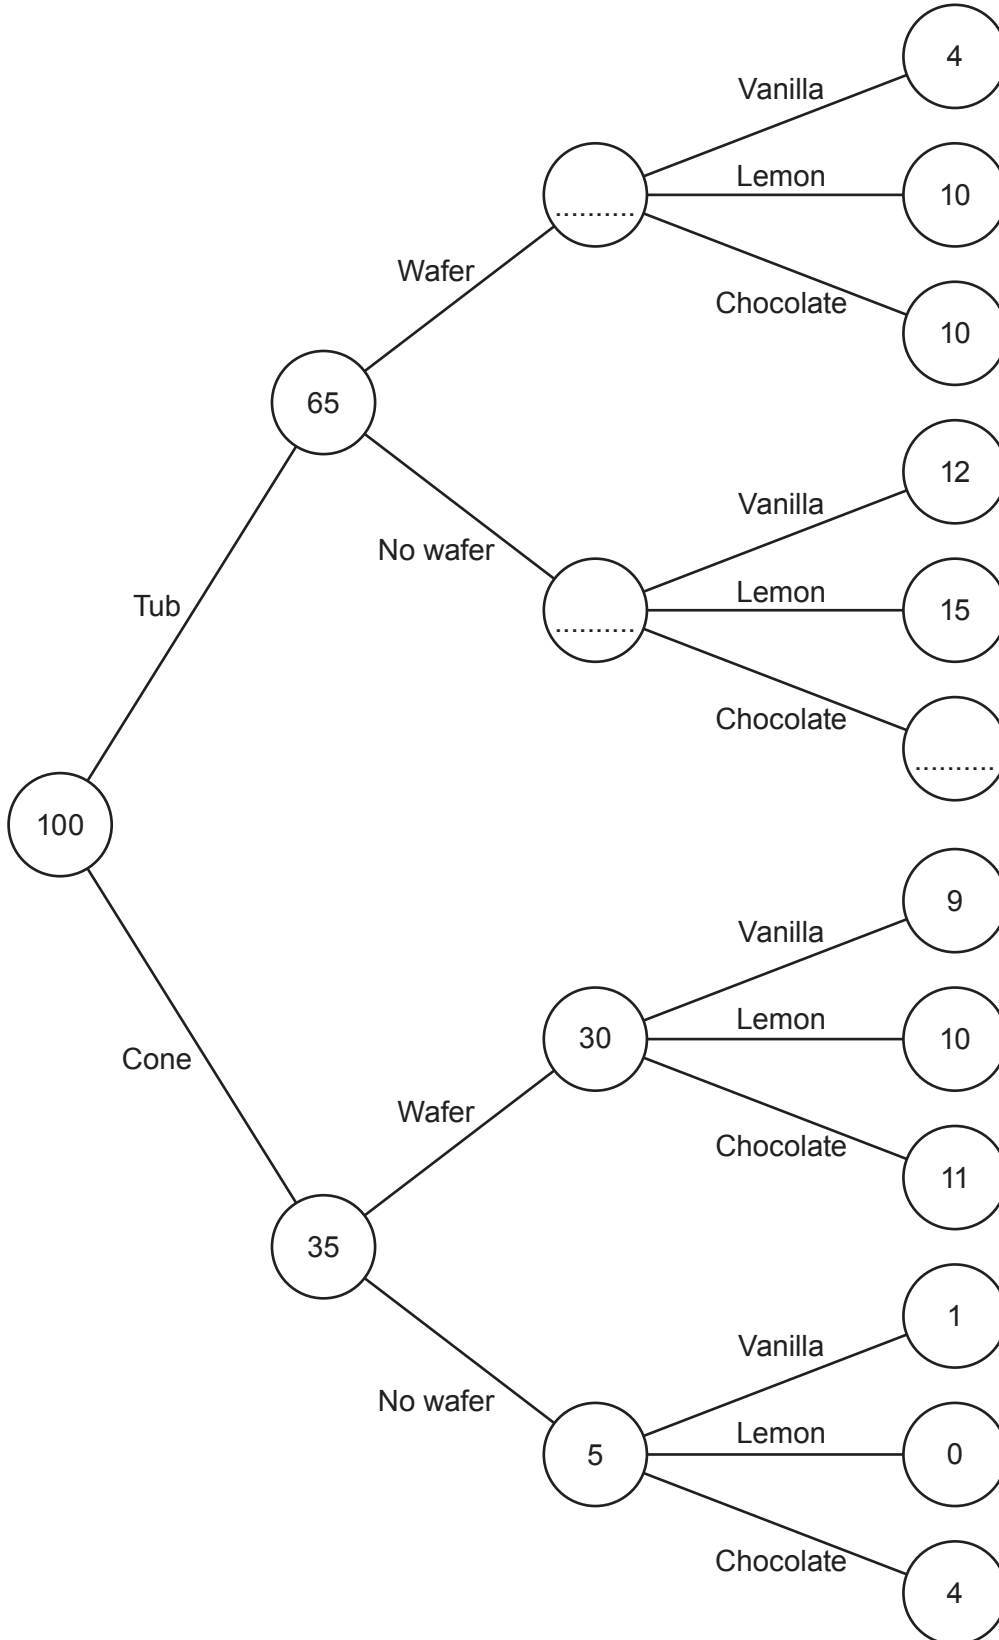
100

Tub

65

Wafer

..........

Vanilla
4

Lemon
10

Chocolate
10

No wafer

..........

Vanilla
12

Lemon
15

Chocolate
..........

Cone

35

Wafer

30

Vanilla
9

Lemon
10

Chocolate
11

No wafer

5

Vanilla
1

Lemon
0

Chocolate
4